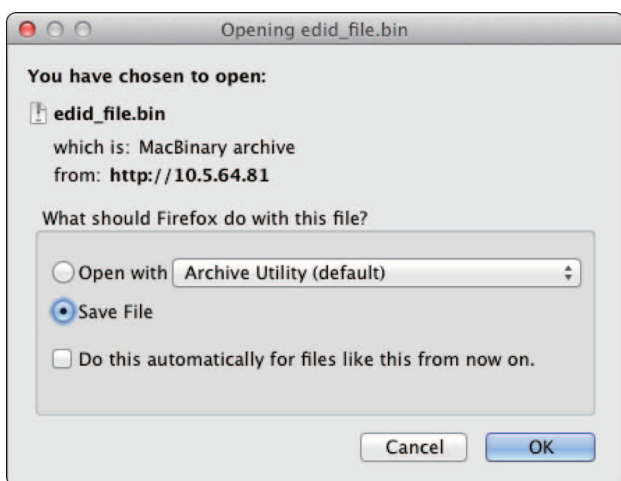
Opening edid_file.bin

You have chosen to open:

edid_file.bin

which is: MacBinary archive
from: http://10.5.64.81

What should Firefox do with this file?

Open with Archive Utility (default)

Save File

Do this automatically for files like this from now on.

Cancel OK